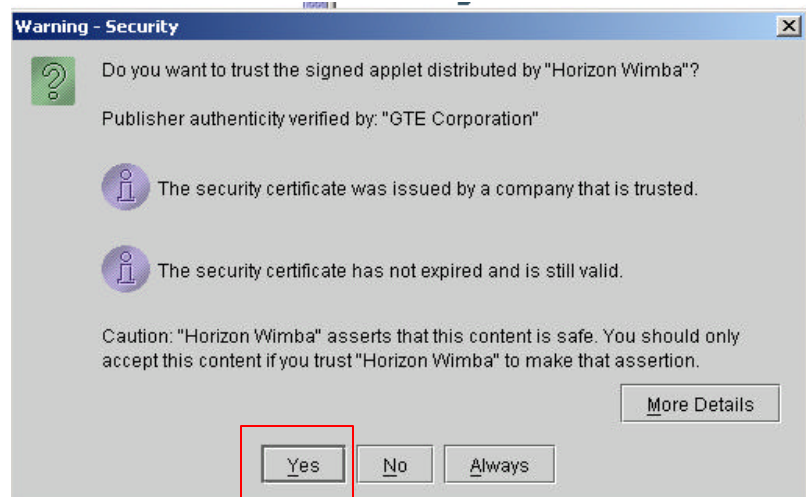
Warning - Security

Do you want to trust the signed applet distributed by "Horizon Wimba"?

Publisher authenticity verified by: "GTE Corporation"

The security certificate was issued by a company that is trusted.

The security certificate has not expired and is still valid.

Caution: "Horizon Wimba" asserts that this content is safe. You should only accept this content if you trust "Horizon Wimba" to make that assertion.

More Details

Yes

No

Always